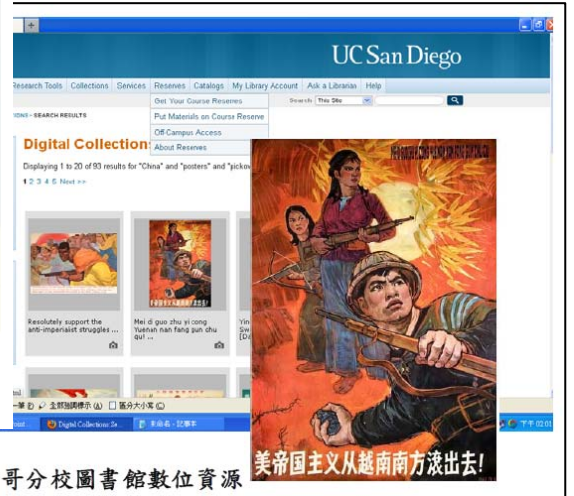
UC San Diego

Research Tools | Collections | Services | Reserves | Catalogs | My Library Account | Ask a Librarian | Help

Get Your Course Reserves
Put Materials on Course Reserve
Off-Campus Access
About Reserves

Search This Site

IONS > SEARCH RESULTS

Digital Collection

Displaying 1 to 20 of 93 results for "China" and "posters" and "pickow

1 2 3 4 5 Next >>

Resolutely support the anti-imperialist struggles ...

Mei di guo zhu yi cong Yuenan nan fang gun chu qu! ...

Yin Sw [Da

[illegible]

Digital Collections Se... | 未命名 - 記事本

下午 02:01

美帝国主义从越南南方滚出去!

哥分校圖書館數位資源